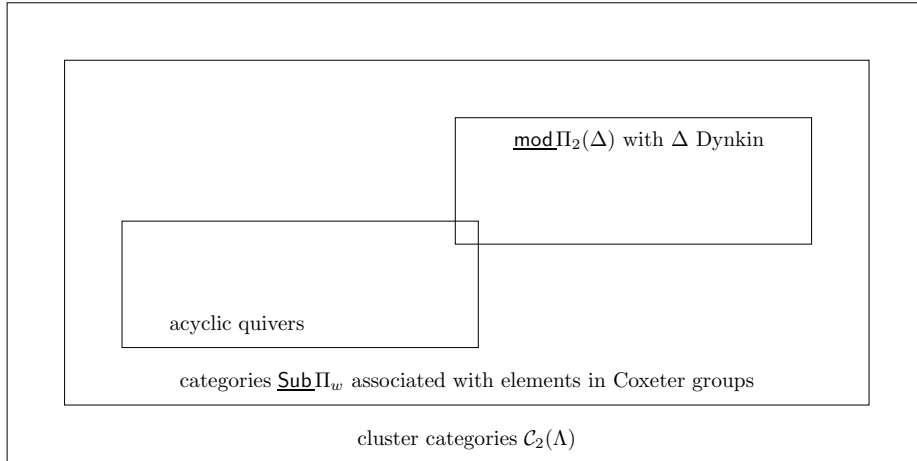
$\underline{\mathsf{mod}}\,\Pi_2(\Delta)$ with $\Delta$ Dynkin

acyclic quivers

categories $\underline{\mathsf{Sub}}\,\Pi_w$ associated with elements in Coxeter groups

cluster categories $\mathcal{C}_2(\Lambda)$